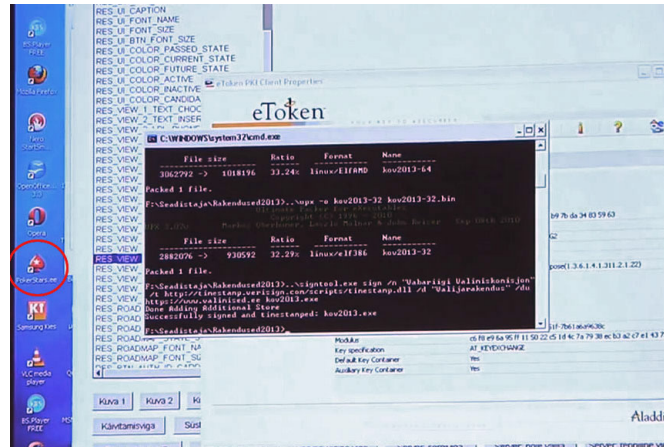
BS.Player FREE
Mozilla Firefox
Tarm StartSmart
OpenOffice.org 3.2
Opera
PokerStars.exe
Samsung Kies
VLC media player
BS.Player FREE

RES_UI_CAPTION
RES_UI_FONT_NAME
RES_UI_FONT_SIZE
RES_UI_BTN_FONT_SIZE
RES_UI_COLOR_PASSED_STATE
RES_UI_COLOR_CURRENT_STATE
RES_UI_COLOR_FUTURE_STATE
RES_UI_COLOR_ACTIVE
RES_UI_COLOR_INACTIVE
RES_UI_COLOR_CANDIDA
RES_VIEW_1_TEXT_CHOO
RES_VIEW_2_TEXT_INSER
RES_VIEW
RES_VIEW
RES_VIEW
RES_VIEW
RES_VIEW
RES_VIEW
RES_VIEW
RES_VIEW
RES_VIEW
RES_VIEW
RES_VIEW
RES_VIEW
RES_VIEW
RES_ROAD
RES_ROAD
RES_ROAD
RES_ROAD
RES_ROADMAP
RES_ROADMAP_FONT_NA
RES_ROADMAP_FONT_SI

eToken PKI Client Properties
eToken

C:\WINDOWS\system32\cmd.exe

| File size | | Ratio | Format | Name |
|---|---|---|---|---|
| 3062792 -> | 1018196 | 33.24% | linux/ElfAMD | kov2013-64 |

Packed 1 file.

F:\Seadistaja\Rakendused2013>..\upx -o kov2013-32 kov2013-32.bin
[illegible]

| File size | | Ratio | Format | Name |
|---|---|---|---|---|
| 2882076 -> | 930592 | 32.29% | linux/elf386 | kov2013-32 |

Packed 1 file.

F:\Seadistaja\Rakendused2013>..\signtool.exe sign /n "Vabariigi Valimiskomisjon" /t http://timestamp.verisign.com/scripts/timestamp.dll /d "Valijarakendus" /du http://www.valimised.ee kov2013.exe
Done Adding Additional Store
Successfully signed and timestamped: kov2013.exe

F:\Seadistaja\Rakendused2013>

b9 7b da 34 83 59 63
62
pose(1.3.6.1.4.1.311.2.1.22)
51f-7b61a6a9638c

Modulus
Key specification
Default Key Container
Auxiliary Key Container
AT_KEYEXCHANGE
Yes
Yes

Kuva 1
Kuva 2
Käivitamisviga
Süst
Aladd